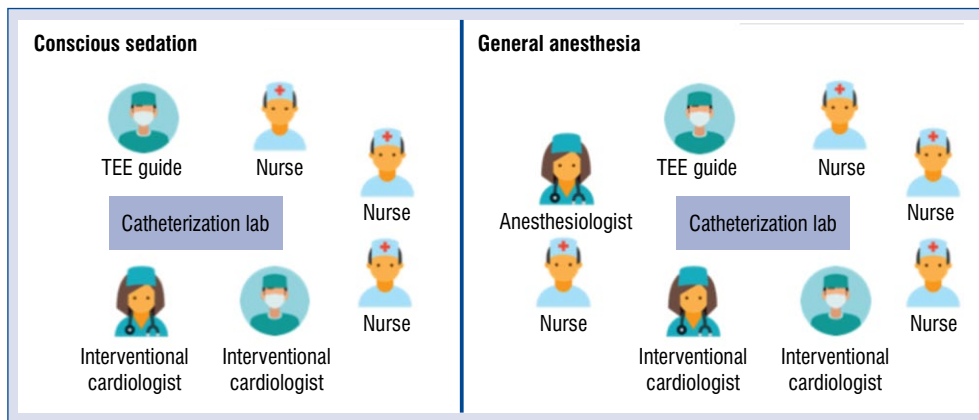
Conscious sedation

TEE guide

Nurse

Nurse

Catheterization lab

Nurse

Interventional cardiologist

Interventional cardiologist

General anesthesia

TEE guide

Nurse

Nurse

Anesthesiologist

Catheterization lab

Nurse

Nurse

Interventional cardiologist

Interventional cardiologist

Nurse